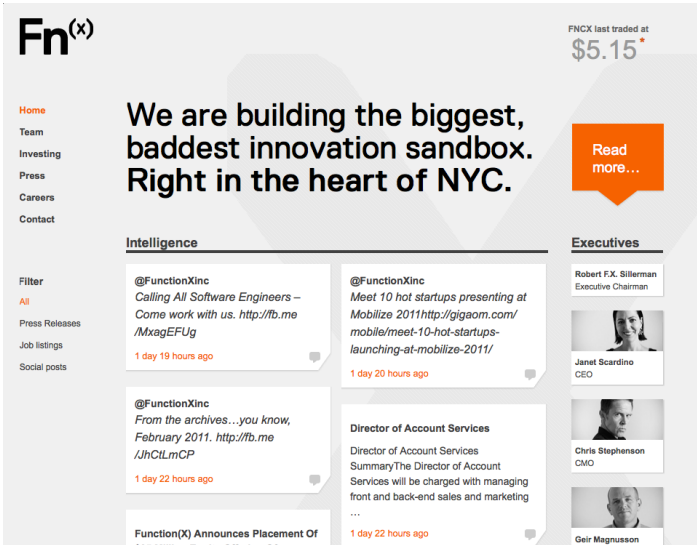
Fn$^{(x)}$

FNCX last traded at
$5.15*

Home
Team
Investing
Press
Careers
Contact

We are building the biggest, baddest innovation sandbox. Right in the heart of NYC.

Read more…

Filter
All
Press Releases
Job listings
Social posts

Intelligence

@FunctionXinc
Calling All Software Engineers – Come work with us. http://fb.me/MxagEFUg
1 day 19 hours ago

@FunctionXinc
Meet 10 hot startups presenting at Mobilize 2011http://gigaom.com/mobile/meet-10-hot-startups-launching-at-mobilize-2011/
1 day 20 hours ago

@FunctionXinc
From the archives…you know, February 2011. http://fb.me/JhCtLmCP
1 day 22 hours ago

Director of Account Services
Director of Account Services SummaryThe Director of Account Services will be charged with managing front and back-end sales and marketing …
1 day 22 hours ago

Function(X) Announces Placement Of

Executives

Robert F.X. Sillerman
Executive Chairman

Janet Scardino
CEO

Chris Stephenson
CMO

Geir Magnusson